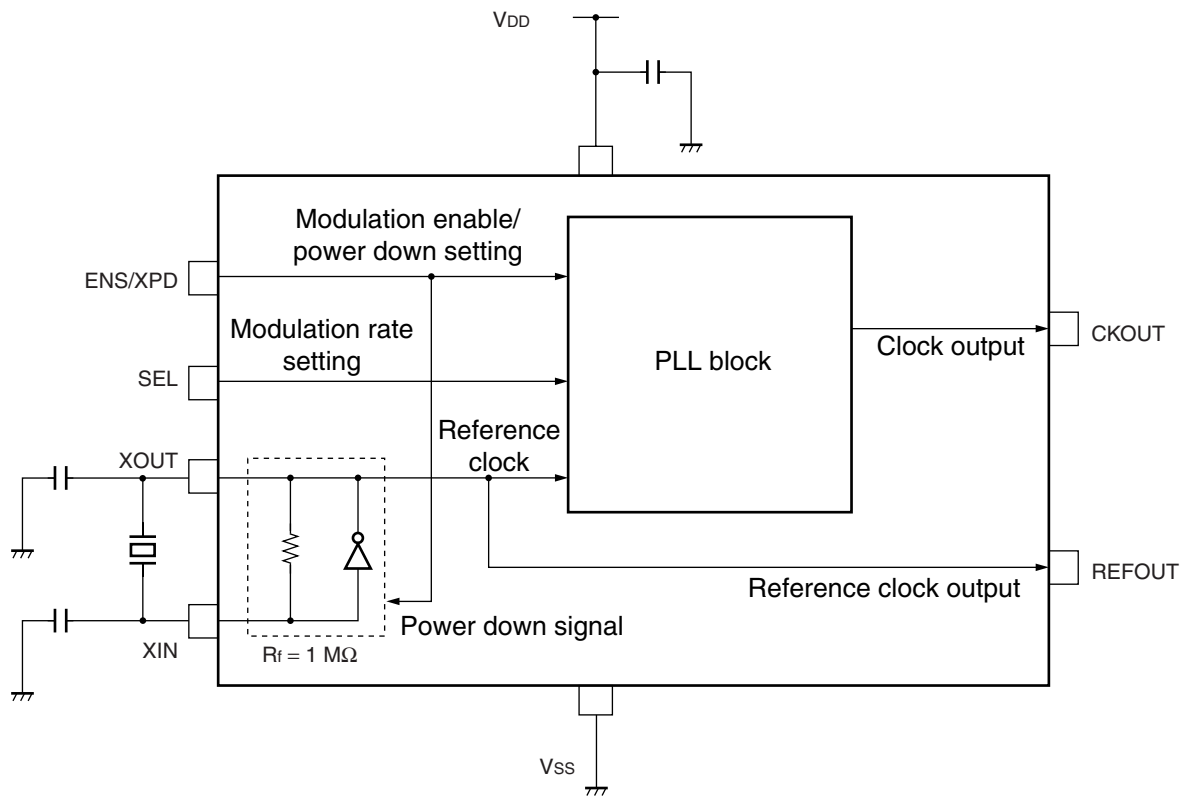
VDD

Modulation enable/ power down setting

ENS/XPD

Modulation rate setting

SEL

PLL block

Clock output

CKOUT

Reference clock

XOUT

REFOUT

Reference clock output

XIN

Power down signal

$R_f = 1\ M\Omega$

VSS